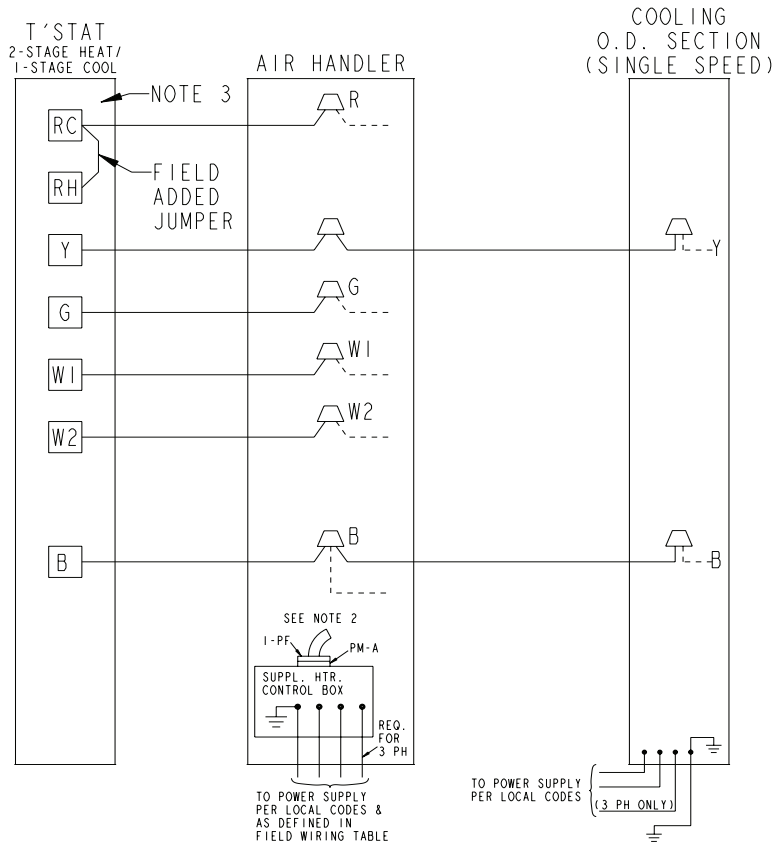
T´STAT
2-STAGE HEAT/
1-STAGE COOL

NOTE 3

AIR HANDLER

COOLING
O.D. SECTION
(SINGLE SPEED)

RC

RH

FIELD
ADDED
JUMPER

R

Y

Y

G

G

W1

W1

W2

W2

B

B

B

SEE NOTE 2

1-PF

PM-A

SUPPL. HTR.
CONTROL BOX

REQ.
FOR
3 PH

TO POWER SUPPLY
PER LOCAL CODES &
AS DEFINED IN
FIELD WIRING TABLE

TO POWER SUPPLY
PER LOCAL CODES

(3 PH ONLY)